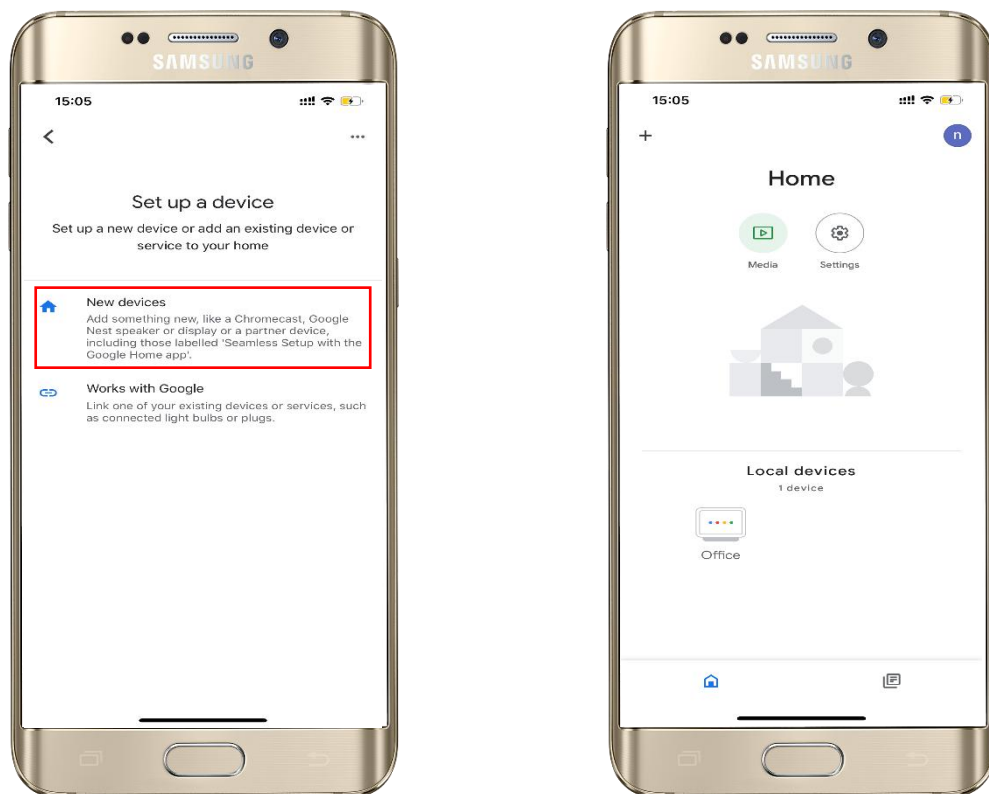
SAMSUNG

15:05

<

...

Set up a device

Set up a new device or add an existing device or service to your home

New devices

Add something new, like a Chromecast, Google Nest speaker or display or a partner device, including those labelled 'Seamless Setup with the Google Home app'.

Works with Google

Link one of your existing devices or services, such as connected light bulbs or plugs.

SAMSUNG

15:05

+

n

Home

Media

Settings

Local devices

1 device

Office